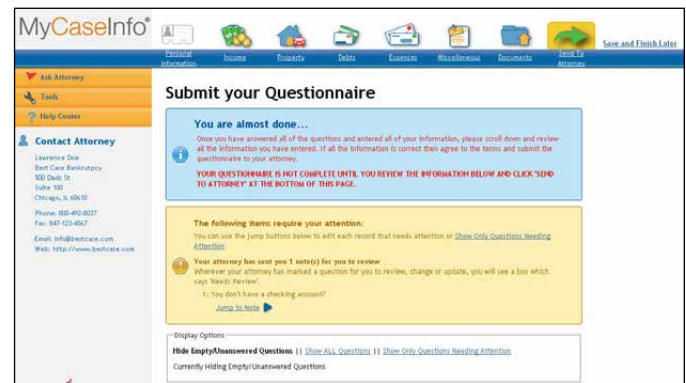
MyCaseInfo®

Personal Information | Income | Property | Debts | Expenses | Miscellaneous | Documents | Send To Attorney | Save and Finish Later

Ask Attorney

Tools

Help Center

Contact Attorney

Lawrence Doe
Best Case Bankruptcy
500 Davis St
Suite 100
Chicago, IL 60610

Phone: 800-492-8037
Fax: 847-123-4567

Email: info@bestcase.com
Web: http://www.bestcase.com

Submit your Questionnaire

You are almost done...

Once you have answered all of the questions and entered all of your information, please scroll down and review all the information you have entered. If all the information is correct then agree to the terms and submit the questionnaire to your attorney.

YOUR QUESTIONNAIRE IS NOT COMPLETE UNTIL YOU REVIEW THE INFORMATION BELOW AND CLICK 'SEND TO ATTORNEY' AT THE BOTTOM OF THIS PAGE.

The following items require your attention:

You can use the jump buttons below to edit each record that needs attention or Show Only Questions Needing Attention

Your attorney has sent you 1 note(s) for you to review

Wherever your attorney has marked a question for you to review, change or update, you will see a box which says 'Needs Review'.

1: You don't have a checking account?

Jump to Note

Display Options

Hide Empty/Unanswered Questions || Show ALL Questions || Show Only Questions Needing Attention

Currently Hiding Empty/Unanswered Questions